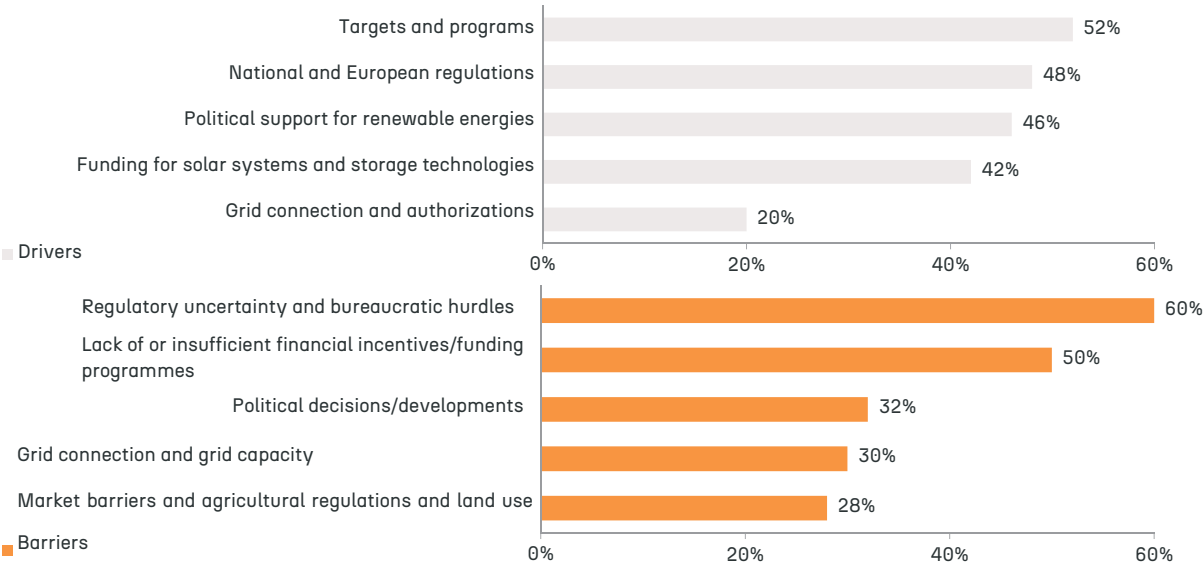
Targets and programs 52%
National and European regulations 48%
Political support for renewable energies 46%
Funding for solar systems and storage technologies 42%
Grid connection and authorizations 20%

Drivers

0% 20% 40% 60%

Regulatory uncertainty and bureaucratic hurdles 60%
Lack of or insufficient financial incentives/funding programmes 50%
Political decisions/developments 32%
Grid connection and grid capacity 30%
Market barriers and agricultural regulations and land use 28%

Barriers

0% 20% 40% 60%